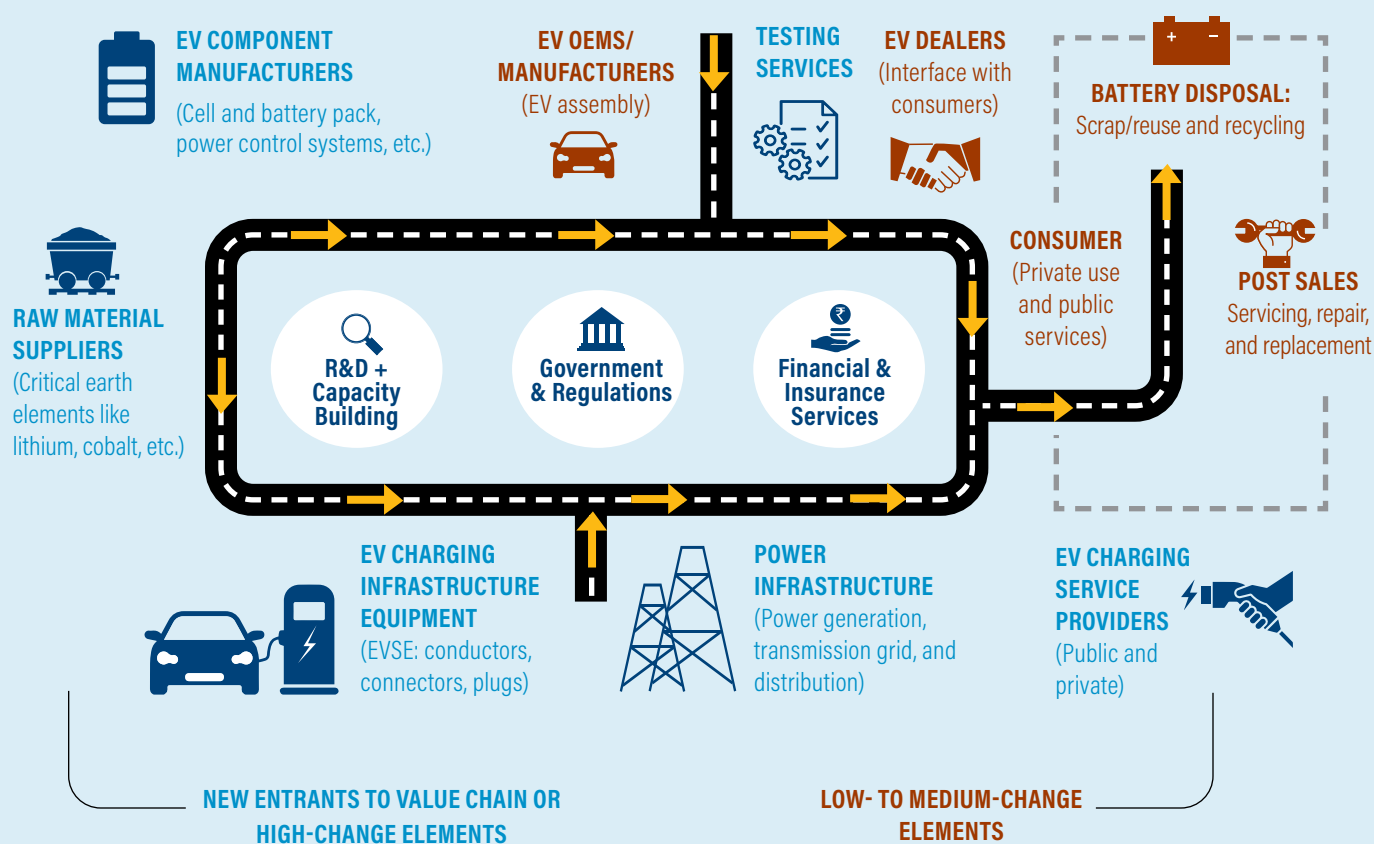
EV COMPONENT MANUFACTURERS
(Cell and battery pack, power control systems, etc.)

EV OEMS/ MANUFACTURERS
(EV assembly)

TESTING SERVICES

EV DEALERS
(Interface with consumers)

+ −

BATTERY DISPOSAL:
Scrap/reuse and recycling

RAW MATERIAL SUPPLIERS
(Critical earth elements like lithium, cobalt, etc.)

R&D + Capacity Building

Government & Regulations

₹

Financial & Insurance Services

CONSUMER
(Private use and public services)

POST SALES
Servicing, repair, and replacement

EV CHARGING INFRASTRUCTURE EQUIPMENT
(EVSE: conductors, connectors, plugs)

POWER INFRASTRUCTURE
(Power generation, transmission grid, and distribution)

EV CHARGING SERVICE PROVIDERS
(Public and private)

NEW ENTRANTS TO VALUE CHAIN OR HIGH-CHANGE ELEMENTS

LOW- TO MEDIUM-CHANGE ELEMENTS